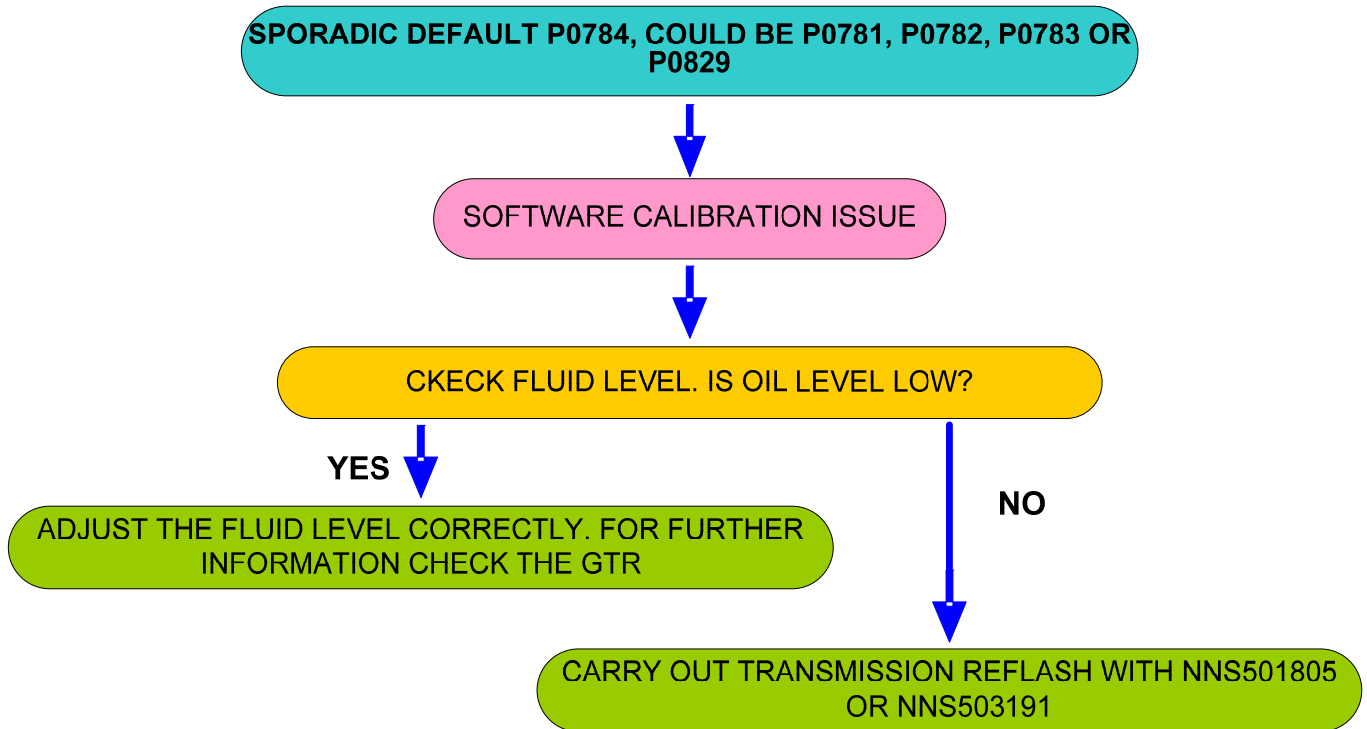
SPORADIC DEFAULT P0784, COULD BE P0781, P0782, P0783 OR P0829

SOFTWARE CALIBRATION ISSUE

CKECK FLUID LEVEL. IS OIL LEVEL LOW?

YES

ADJUST THE FLUID LEVEL CORRECTLY. FOR FURTHER INFORMATION CHECK THE GTR

NO

CARRY OUT TRANSMISSION REFLASH WITH NNS501805 OR NNS503191